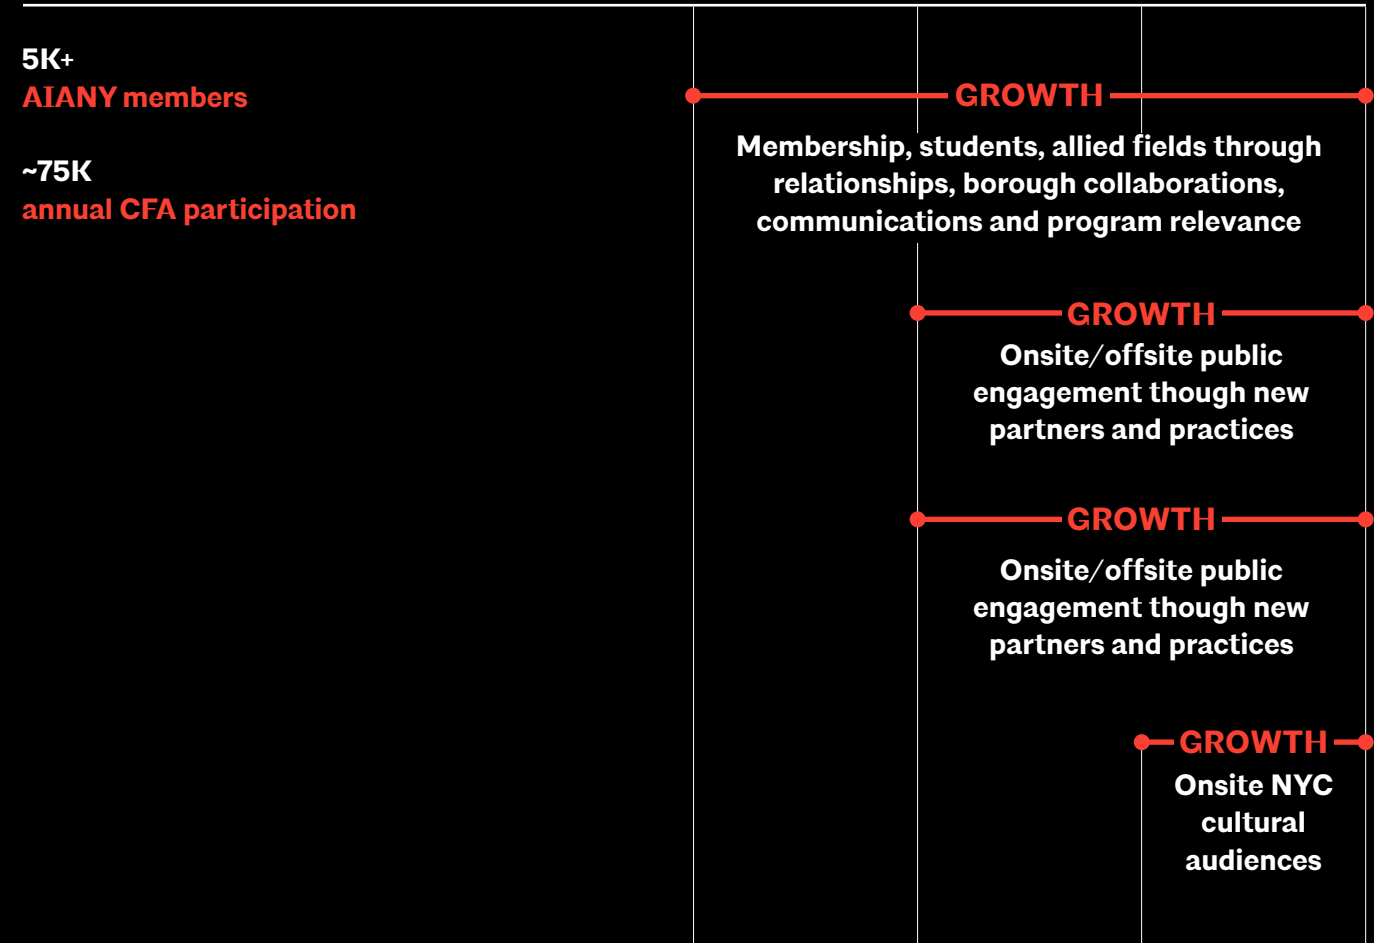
5K+
AIANY members

~75K
annual CFA participation

GROWTH
Membership, students, allied fields through relationships, borough collaborations, communications and program relevance

GROWTH
Onsite/offsite public engagement though new partners and practices

GROWTH
Onsite/offsite public engagement though new partners and practices

GROWTH
Onsite NYC cultural audiences